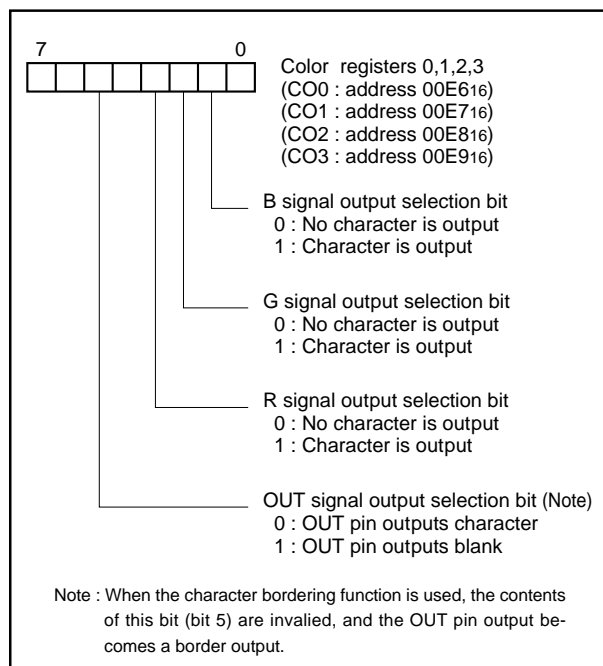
7 0

Color registers 0,1,2,3
(CO0 : address $00E6_{16}$)
(CO1 : address $00E7_{16}$)
(CO2 : address $00E8_{16}$)
(CO3 : address $00E9_{16}$)

B signal output selection bit
0 : No character is output
1 : Character is output

G signal output selection bit
0 : No character is output
1 : Character is output

R signal output selection bit
0 : No character is output
1 : Character is output

OUT signal output selection bit (Note)
0 : OUT pin outputs character
1 : OUT pin outputs blank

Note : When the character bordering function is used, the contents of this bit (bit 5) are invalied, and the OUT pin output becomes a border output.